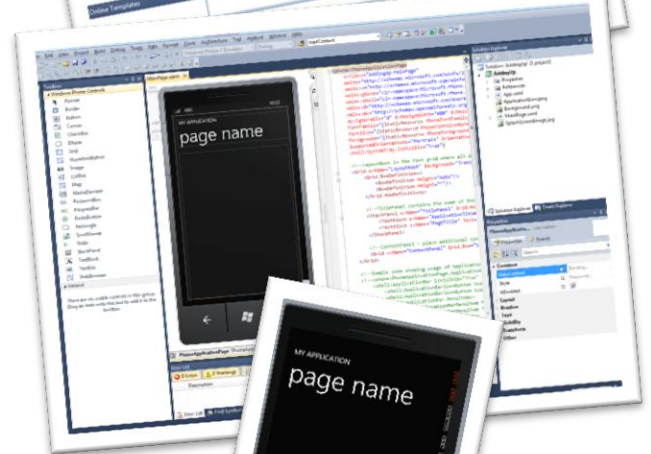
Online Templates

MY APPLICATION

page name

Toolbox

Windows Phone Controls

Pointer

Border

Button

Canvas

CheckBox

Ellipse

Grid

HyperlinkButton

Image

ListBox

Map

PasswordBox

ProgressBar

RadioButton

Rectangle

ScrollViewer

Slider

StackPanel

TextBlock

TextBox

General

Solution Explorer

MainPage.xaml

Properties

Events

Common

Layout

Brushes

Text

Visibility

Transform

Other

PhoneApplicationPage

MY APPLICATION

page name